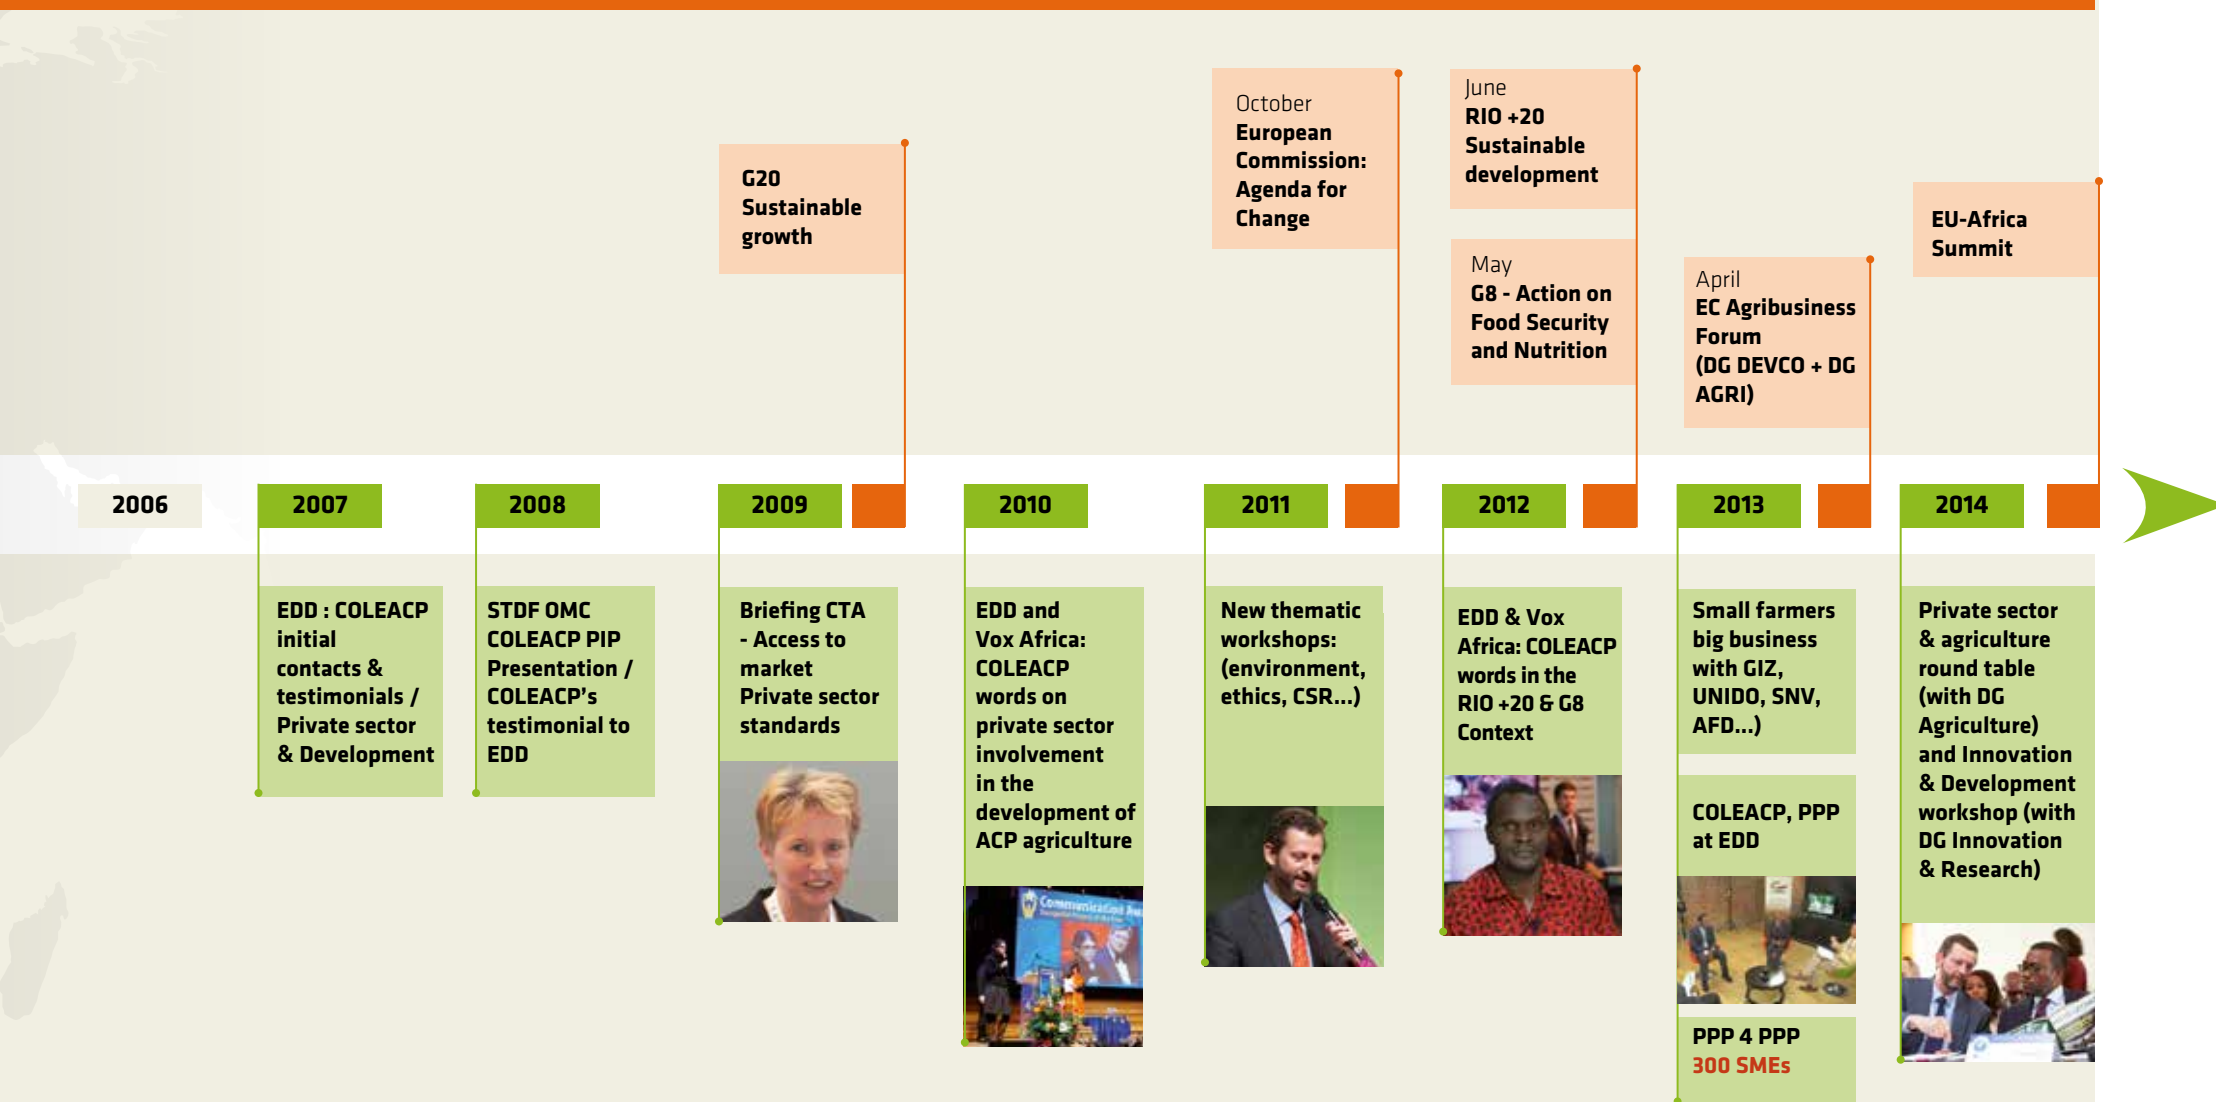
G20
Sustainable growth

October
European Commission: Agenda for Change

June
RIO +20 Sustainable development

May
G8 - Action on Food Security and Nutrition

April
EC Agribusiness Forum (DG DEVCO + DG AGRI)

EU-Africa Summit

2006

2007

2008

2009

2010

2011

2012

2013

2014

EDD : COLEACP initial contacts & testimonials / Private sector & Development

STDF OMC COLEACP PIP Presentation / COLEACP's testimonial to EDD

Briefing CTA - Access to market Private sector standards

EDD and Vox Africa: COLEACP words on private sector involvement in the development of ACP agriculture

New thematic workshops: (environment, ethics, CSR...)

EDD & Vox Africa: COLEACP words in the RIO +20 & G8 Context

Small farmers big business with GIZ, UNIDO, SNV, AFD...)

COLEACP, PPP at EDD

PPP 4 PPP
300 SMEs

Private sector & agriculture round table (with DG Agriculture) and Innovation & Development workshop (with DG Innovation & Research)